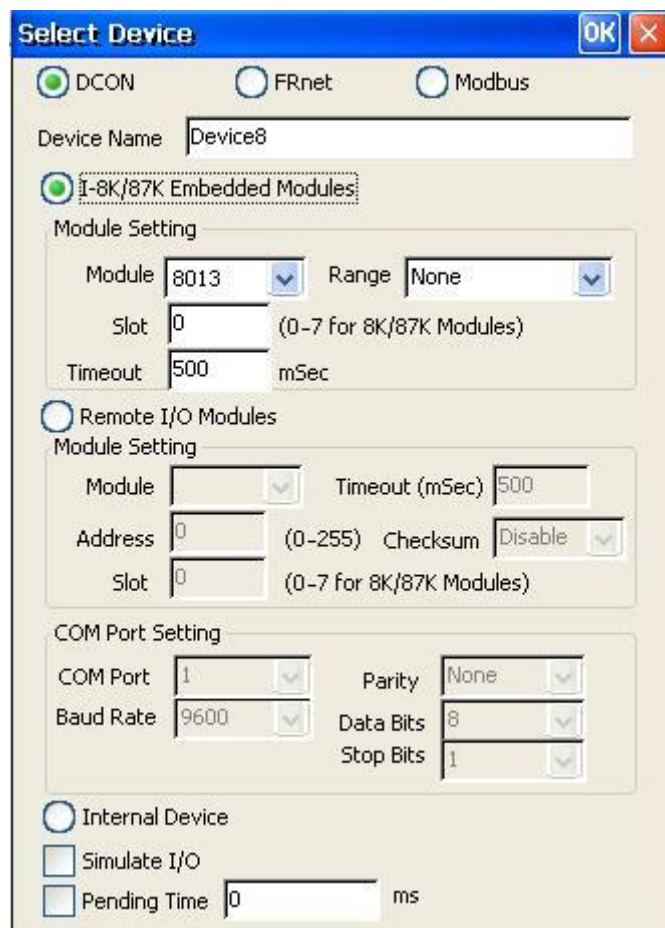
Select Device
OK

DCON
FRnet
Modbus

Device Name Device8

I-8K/87K Embedded Modules

Module Setting

Module 8013
Range None
Slot 0
(0-7 for 8K/87K Modules)
Timeout 500
mSec

Remote I/O Modules

Module Setting

Module
Timeout (mSec) 500
Address 0
(0-255)
Checksum Disable
Slot 0
(0-7 for 8K/87K Modules)

COM Port Setting

COM Port 1
Parity None
Baud Rate 9600
Data Bits 8
Stop Bits 1

Internal Device

Simulate I/O

Pending Time 0
ms